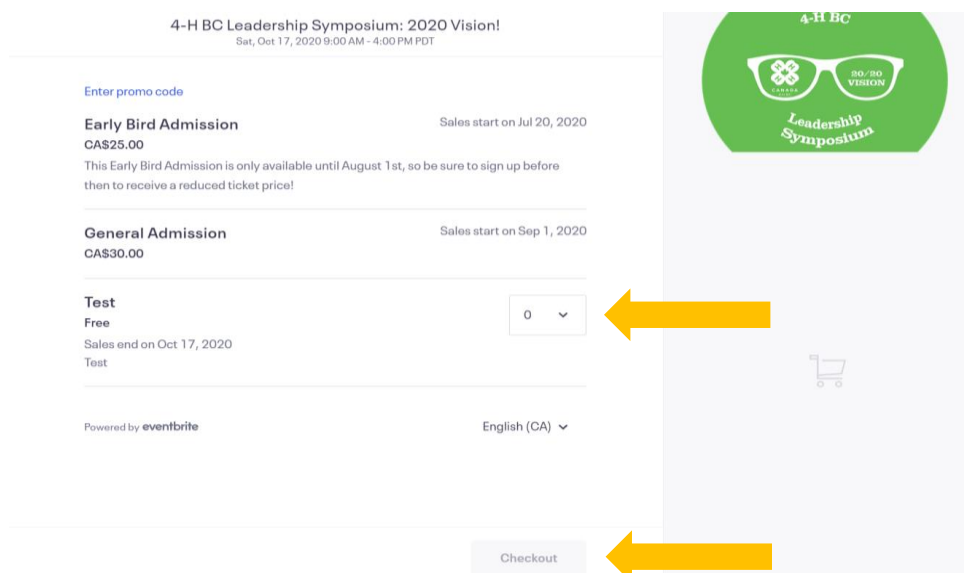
4-H BC Leadership Symposium: 2020 Vision!
Sat, Oct 17, 2020 9:00 AM - 4:00 PM PDT

4-H BC
20/20 VISION
CANADA
Leadership Symposium

Enter promo code

Early Bird Admission
CA$25.00
Sales start on Jul 20, 2020
This Early Bird Admission is only available until August 1st, so be sure to sign up before then to receive a reduced ticket price!

General Admission
CA$30.00
Sales start on Sep 1, 2020

Test
Free
Sales end on Oct 17, 2020
Test
0

Powered by eventbrite
English (CA)

Checkout